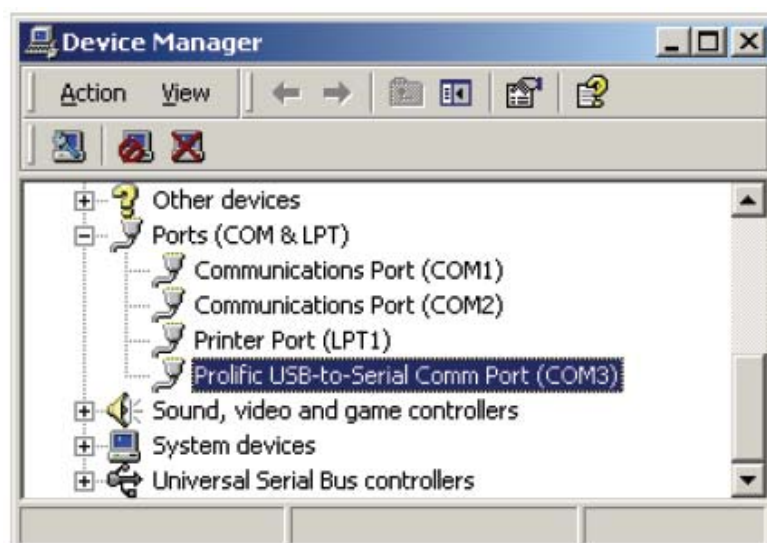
Device Manager

Action View

Other devices
Ports (COM & LPT)
Communications Port (COM1)
Communications Port (COM2)
Printer Port (LPT1)
Prolific USB-to-Serial Comm Port (COM3)
Sound, video and game controllers
System devices
Universal Serial Bus controllers